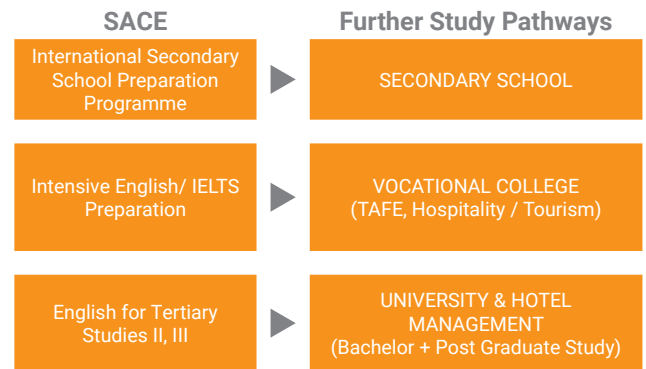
SACE

Further Study Pathways

International Secondary School Preparation Programme

SECONDARY SCHOOL

Intensive English/ IELTS Preparation

VOCATIONAL COLLEGE (TAFE, Hospitality / Tourism)

English for Tertiary Studies II, III

UNIVERSITY & HOTEL MANAGEMENT (Bachelor + Post Graduate Study)